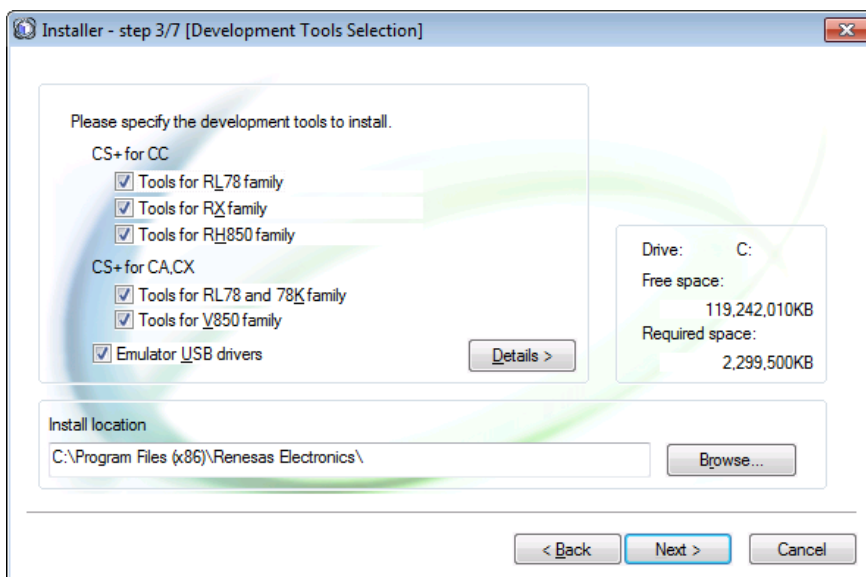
Installer - step 3/7 [Development Tools Selection]

Please specify the development tools to install.

CS+ for CC

Tools for RL78 family

Tools for RX family

Tools for RH850 family

CS+ for CA,CX

Tools for RL78 and 78K family

Tools for V850 family

Emulator USB drivers

Details >

Drive: C:

Free space:

119,242,010KB

Required space:

2,299,500KB

Install location

C:\Program Files (x86)\Renesas Electronics\

Browse...

< Back

Next >

Cancel